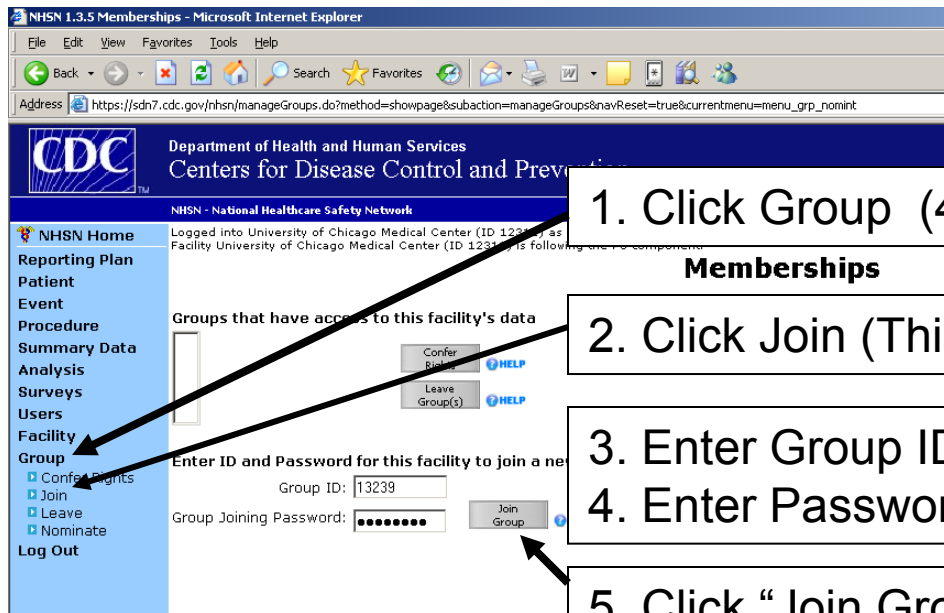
NHSN 1.3.5 Memberships - Microsoft Internet Explorer

File Edit View Favorites Tools Help

Back Search Favorites

Address https://sdn7.cdc.gov/nhsn/manageGroups.do?method=showpage&subaction=manageGroups&navReset=true&currentmenu=menu_grp_nomint

CDC

Department of Health and Human Services
Centers for Disease Control and Preve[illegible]

NHSN - National Healthcare Safety Network

NHSN Home
Reporting Plan
Patient
Event
Procedure
Summary Data
Analysis
Surveys
Users
Facility
Group
Confer Rights
Join
Leave
Nominate
Log Out

Logged into University of Chicago Medical Center (ID 123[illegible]) as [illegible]
Facility University of Chicago Medical Center (ID 1231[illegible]) is following the PS component.

Memberships

Groups that have access to this facility's data

Confer Rights HELP

Leave Group(s) HELP

Enter ID and Password for this facility to join a ne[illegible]

Group ID: 13239

Group Joining Password: ●●●●●●●●

Join Group

1. Click Group (4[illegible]

2. Click Join (Thi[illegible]

3. Enter Group ID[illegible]

4. Enter Passwor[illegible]

5. Click "Join Gro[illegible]